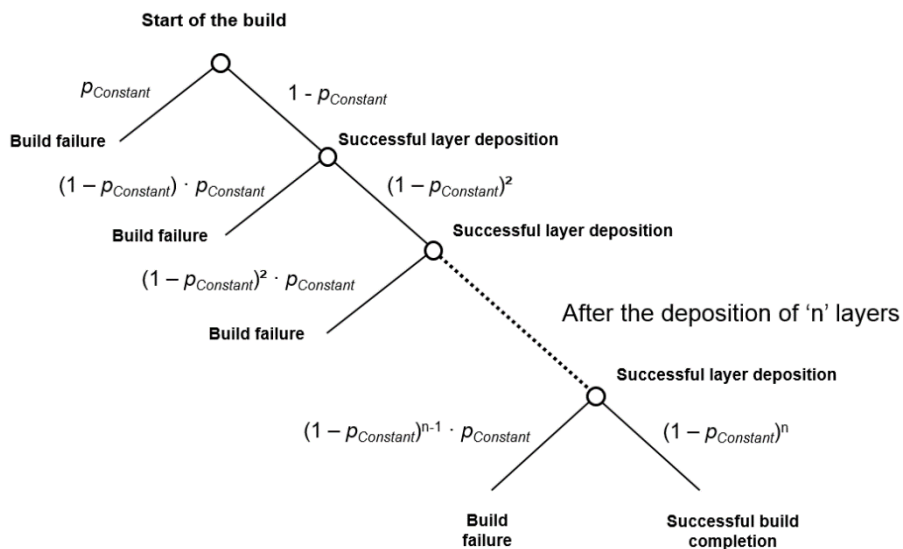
Start of the build

$p_{Constant}$

$1 - p_{Constant}$

Build failure

Successful layer deposition

$(1 - p_{Constant}) \cdot p_{Constant}$

$(1 - p_{Constant})^2$

Build failure

Successful layer deposition

$(1 - p_{Constant})^2 \cdot p_{Constant}$

Build failure

After the deposition of 'n' layers

Successful layer deposition

$(1 - p_{Constant})^{n-1} \cdot p_{Constant}$

$(1 - p_{Constant})^n$

Build failure

Successful build completion